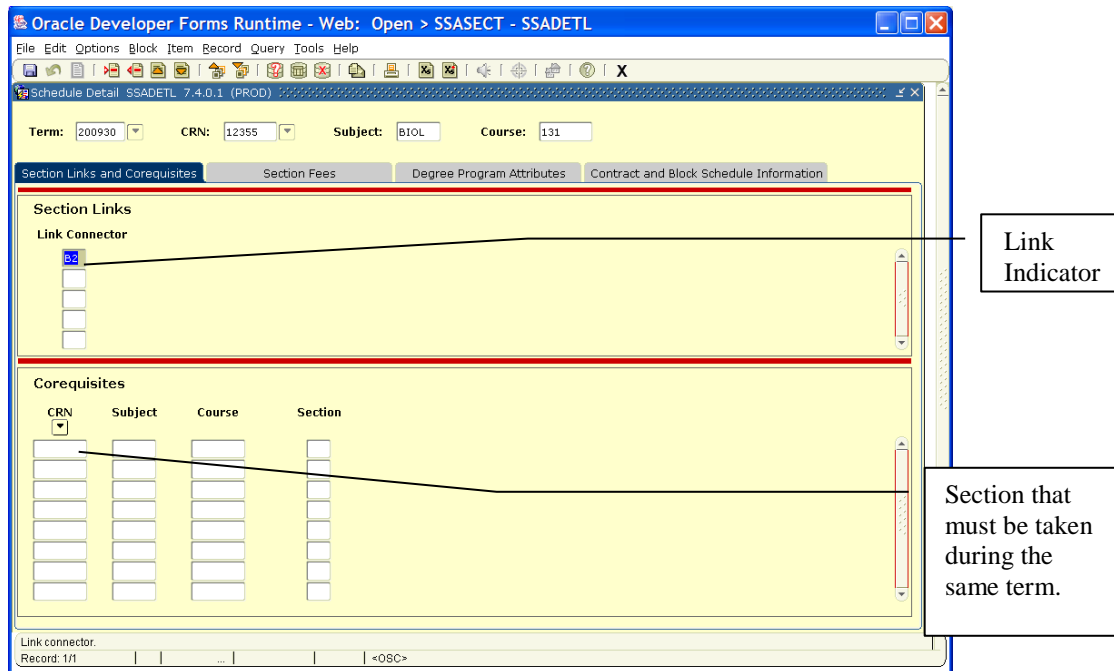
Oracle Developer Forms Runtime - Web: Open > SSASECT - SSADETL

File Edit Options Block Item Record Query Tools Help

X

Schedule Detail SSADETL 7.4.0.1 (PROD)

Term: 200930 CRN: 12355 Subject: BIOL Course: 131

Section Links and Corequisites | Section Fees | Degree Program Attributes | Contract and Block Schedule Information

Section Links

Link Connector

B2

Link Indicator

Corequisites

CRN Subject Course Section

Section that must be taken during the same term.

Link connector.

Record: 1/1 ... <OSC>